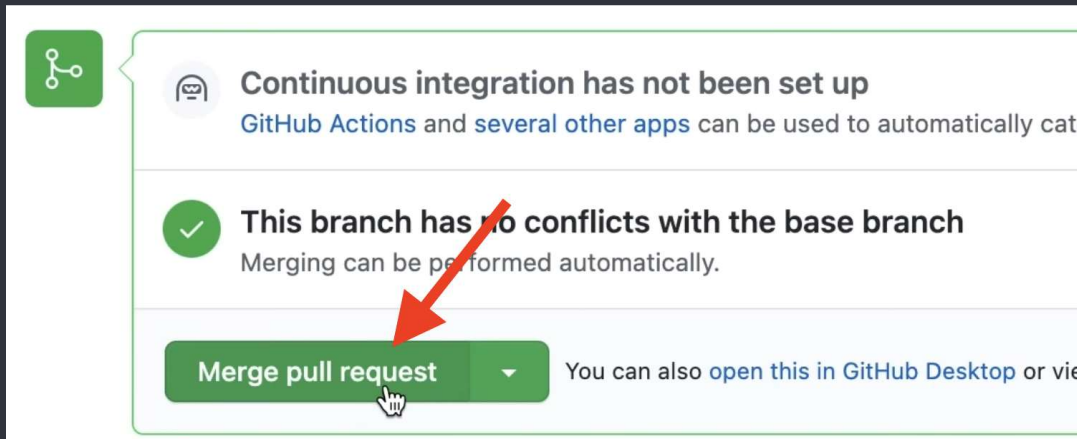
Continuous integration has not been set up

GitHub Actions and several other apps can be used to automatically cat

This branch has no conflicts with the base branch

Merging can be performed automatically.

Merge pull request

You can also open this in GitHub Desktop or vie